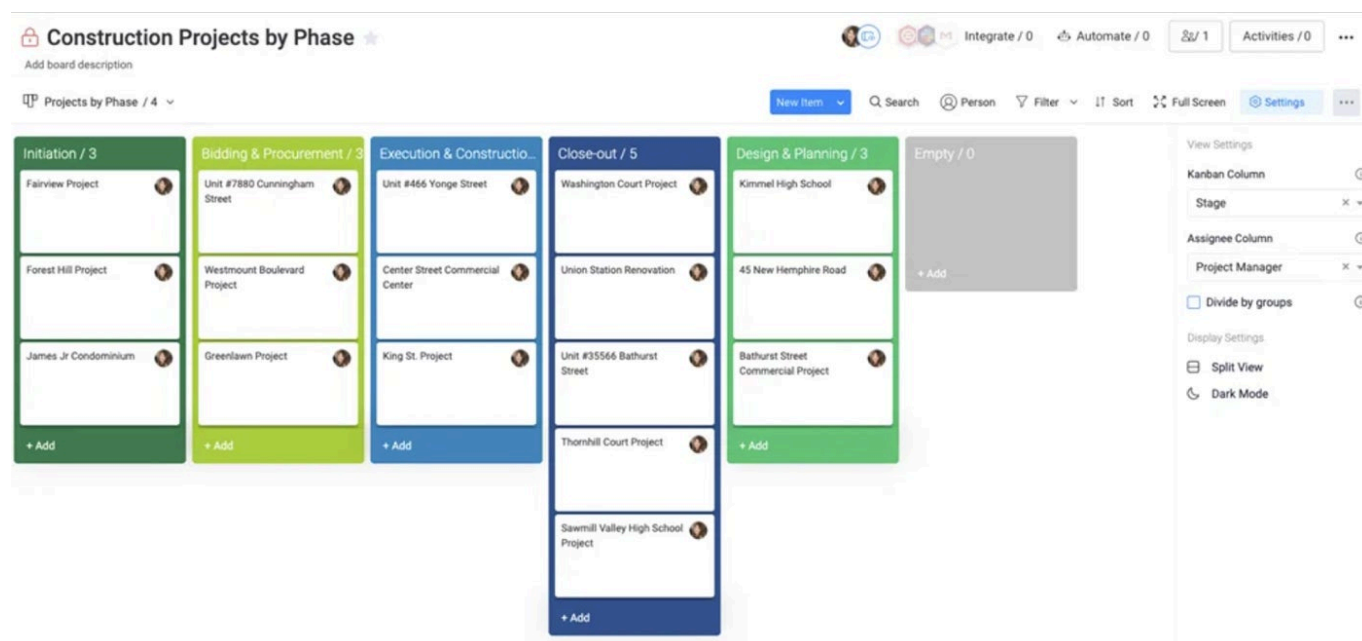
Construction Projects by Phase
Add board description

Integrate / 0
Automate / 0
1
Activities / 0
...

Projects by Phase / 4

New Item
Search
Person
Filter
Sort
Full Screen
Settings
...

Initiation / 3
Fairview Project
Forest Hill Project
James Jr Condominium
+ Add

Bidding & Procurement / 3
Unit #7880 Cunningham Street
Westmount Boulevard Project
Greenlawn Project
+ Add

Execution & Constructio...
Unit #466 Yonge Street
Center Street Commercial Center
King St. Project
+ Add

Close-out / 5
Washington Court Project
Union Station Renovation
Unit #35566 Bathurst Street
Thornhill Court Project
Sawmill Valley High School Project
+ Add

Design & Planning / 3
Kimmel High School
45 New Hemphire Road
Bathurst Street Commercial Project
+ Add

Empty / 0
+ Add

View Settings
Kanban Column
Stage
Assignee Column
Project Manager
Divide by groups
Display Settings
Split View
Dark Mode